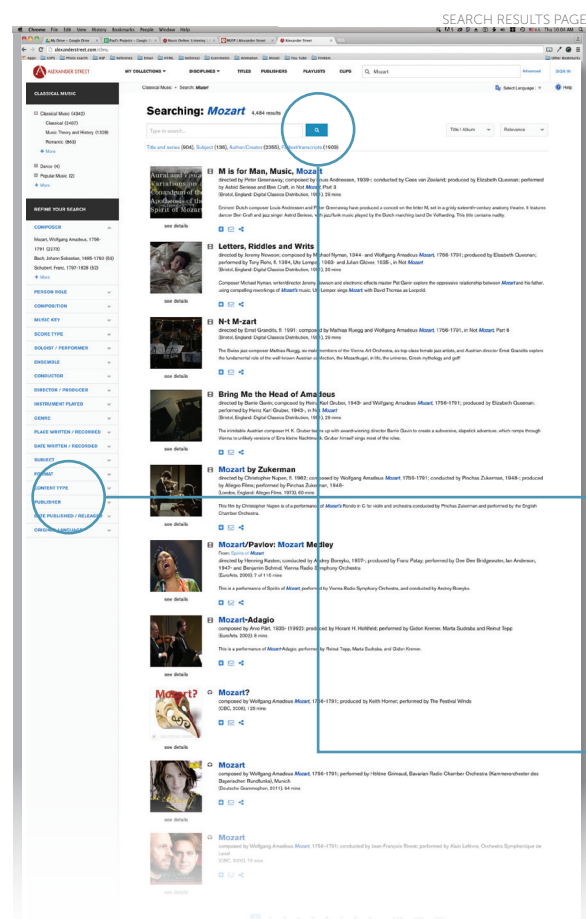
SEARCH RESULTS PAGE

Chrome File Edit View History Bookmarks People Window Help

alexanderstreet.com

ALEXANDER STREET

MY COLLECTIONS DISCIPLINES TITLES PUBLISHERS PLAYLISTS CLIPS Mozart Advanced SIGN IN

CLASSICAL MUSIC

Classical Music > Search: Mozart

Select Language Help

Classical Music (4342)
Classical (2407)
Music Theory and History (1339)
Romantic (863)
More

Dance (4)
Popular Music (2)
More

REFINE YOUR SEARCH

COMPOSER
Mozart, Wolfgang Amadeus, 1756-1791 (2278)
Bach, Johann Sebastian, 1685-1750 (93)
Schubert, Franz, 1797-1828 (92)
More

PERSON ROLE
COMPOSITION
MUSIC KEY
SCORE TYPE
SOLOIST / PERFORMER
ENSEMBLE
CONDUCTOR
DIRECTOR / PRODUCER
INSTRUMENT PLAYED
GENRE
PLACE WRITTEN / RECORDED
DATE WRITTEN / RECORDED
SUBJECT
FORMAT
CONTENT TYPE
PUBLISHER
DATE PUBLISHED / RELEASED
ORIGINAL LANGUAGE

Searching: Mozart 4,484 results

Type to search...

Title / Album Relevance

Title and series (904), Subject (136), Author/Creator (2355), Playlist/transcripts (1609)

M is for Man, Music, Mozart
directed by Peter Greenaway; composed by Louis Andriessen, 1939-; conducted by Cees van Zeeland; produced by Elizabeth Queenan; performed by Astrid Seriese and Ben Craft, in Not Mozart, Part 3
(Bristol, England: Digital Classics Distribution, 1991), 30 mins
Dutch composer Louis Andriessen and Peter Greenaway have produced a comedy on the letter M, set in a grisly sixteenth-century anatomy theatre. It features dancer Ben Craft and jazz singer Astrid Seriese, with jazz/funk music played by the Dutch marching band De Volharding. This title contains nudity.
see details

Letters, Riddles and Writs
directed by Jeremy Newson; composed by Michael Nyman, 1944- and Wolfgang Amadeus Mozart, 1756-1791; produced by Elizabeth Queenan; performed by Tony Rohr, Il, 1984, Ute Lemper, 1963- and Julian Glover, 1935-, in Not Mozart
(Bristol, England: Digital Classics Distribution, 1991), 30 mins
Composer Michael Nyman, writer/director Jeremy Newson and electronic effects master Pat Gavin explore the oppressive relationship between Mozart and his father, using compelling reworkings of Mozart's music. Ute Lemper sings Mozart with David Thomas as Leopold.
see details

N-t M-zart
directed by Ernst Grandits, fl. 1991; composed by Mathias Ruegg and Wolfgang Amadeus Mozart, 1756-1791, in Not Mozart, Part 6
(Bristol, England: Digital Classics Distribution, 1991), 29 mins
The Swiss jazz composer Mathias Ruegg, six male members of the Vienna Art Orchestra, six top class female jazz artists, and Austrian director Ernst Grandits explore the fundamental role of the well-known Austrian collection, the Mozartkugel, in life, the universe, Greek mythology and golf!
see details

Bring Me the Head of Amadeus
directed by Barrie Gavin; composed by Heinz Karl Gruber, 1943- and Wolfgang Amadeus Mozart, 1756-1791; produced by Elizabeth Queenan; performed by Heinz Karl Gruber, 1943-, in Not Mozart
(Bristol, England: Digital Classics Distribution, 1991), 29 mins
The inimitable Austrian composer H. K. Gruber teams up with award-winning director Barrie Gavin to create a subversive, slapstick adventure, which romps through Vienna to unlikely versions of Eine kleine Nachtmusik. Gruber himself sings most of the roles.
see details

Mozart by Zukerman
directed by Christopher Nupen, fl. 1962; composed by Wolfgang Amadeus Mozart, 1756-1791; conducted by Pinchas Zukerman, 1948-; produced by Allegro Films; performed by Pinchas Zukerman, 1948-
(London, England: Allegro Films, 1973), 60 mins
This film by Christopher Nupen is of a performance of Mozart's Rondo in C for violin and orchestra conducted by Pinchas Zukerman and performed by the English Chamber Orchestra.
see details

Mozart/Pavlov: Mozart Medley
From Spirits of Mozart
directed by Henning Kasten; conducted by Andrey Boreyko, 1957-; produced by Franz Patay; performed by Dee Dee Bridgewater, Ian Anderson, 1947- and Benjamin Schmid, Vienna Radio Symphony Orchestra
(EuroArts, 2006), 7 of 116 mins
This is a performance of Spirits of Mozart, performed by Vienna Radio Symphony Orchestra, and conducted by Andrey Boreyko.
see details

Mozart-Adagio
composed by Arvo Part, 1935- (1992); produced by Horant H. Hohlfeld; performed by Gidon Kremer, Marta Sudraba and Reinut Topp
(EuroArts, 2005) 8 mins
This is a performance of Mozart-Adagio, performed by Reinut Topp, Marta Sudraba, and Gidon Kremer.
see details

Mozart?
composed by Wolfgang Amadeus Mozart, 1756-1791; produced by Keith Horner; performed by The Festival Winds
(CBC, 2006), 1 28 mins
see details

Mozart
composed by Wolfgang Amadeus Mozart, 1756-1791; performed by Hélène Grimaud, Bavarian Radio Chamber Orchestra (Kammerorchester des Bayerischen Rundfunks), Munich
(Deutsche Grammophon, 2011), 64 mins
see details

Mozart
composed by Wolfgang Amadeus Mozart, 1756-1791; conducted by Jean-François Rivest; performed by Alain Lefèvre, Orchestre Symphonique de Laval
(CBC, 2010), 70 mins
see details